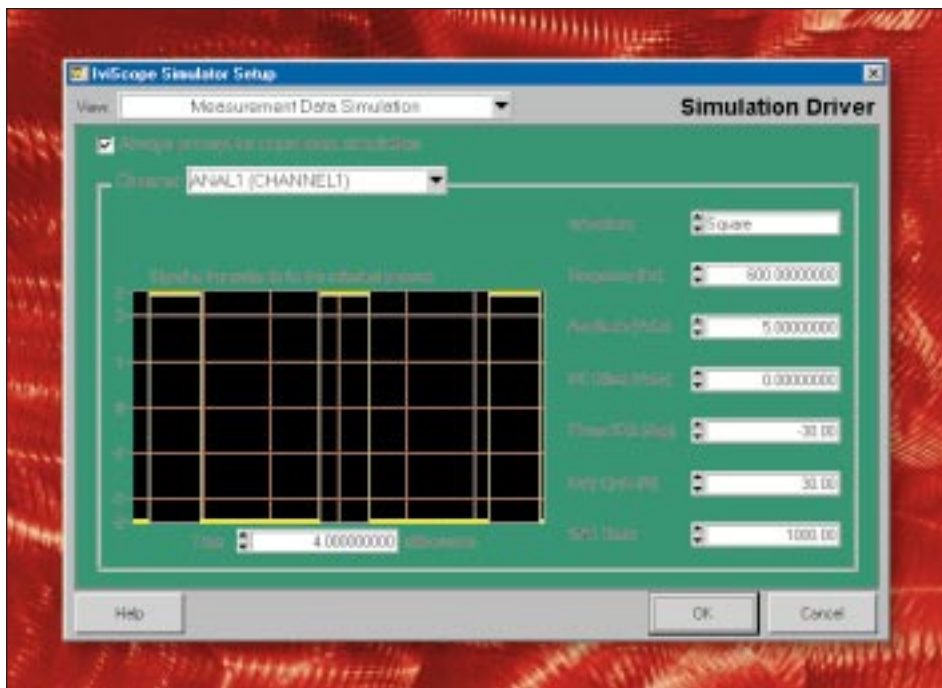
IviScope Simulator Setup

View: Measurement Data Simulation

Simulation Driver

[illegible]

Channel: ANAL1 (CHANNEL1)

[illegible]

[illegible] Square

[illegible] 600.00000000

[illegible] 5.00000000

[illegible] 0.00000000

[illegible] -30.00

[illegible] 30.00

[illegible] 1000.00

Time 4.000000000 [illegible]

Help

OK

Cancel